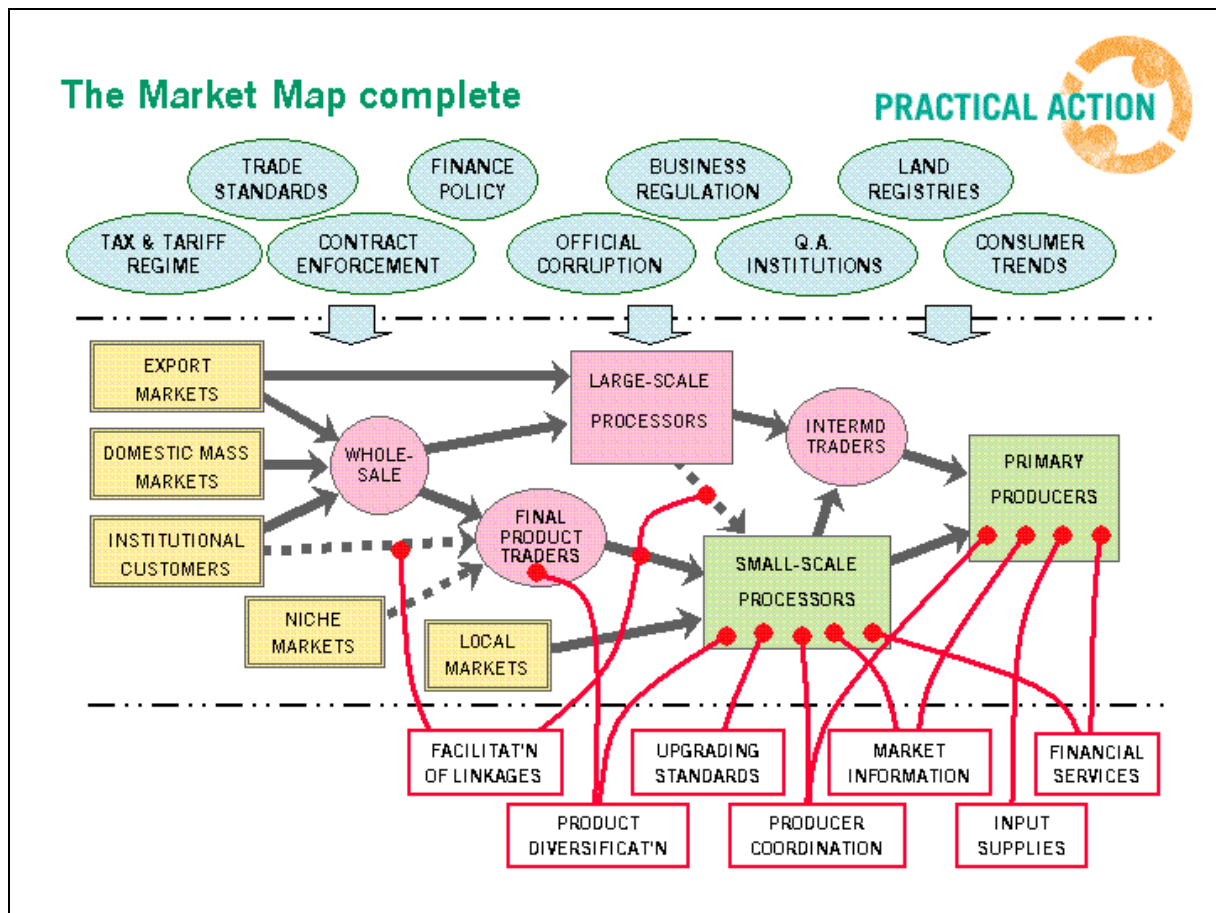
The Market Map complete

PRACTICAL ACTION

TRADE STANDARDS

FINANCE POLICY

BUSINESS REGULATION

LAND REGISTRIES

TAX & TARIFF REGIME

CONTRACT ENFORCEMENT

OFFICIAL CORRUPTION

Q.A. INSTITUTIONS

CONSUMER TRENDS

EXPORT MARKETS

DOMESTIC MASS MARKETS

INSTITUTIONAL CUSTOMERS

NICHE MARKETS

LOCAL MARKETS

WHOLE-SALE

LARGE-SCALE PROCESSORS

INTERMD TRADERS

FINAL PRODUCT TRADERS

SMALL-SCALE PROCESSORS

PRIMARY PRODUCERS

FACILITAT'N OF LINKAGES

UPGRADING STANDARDS

MARKET INFORMATION

FINANCIAL SERVICES

PRODUCT DIVERSIFICAT'N

PRODUCER COORDINATION

INPUT SUPPLIES